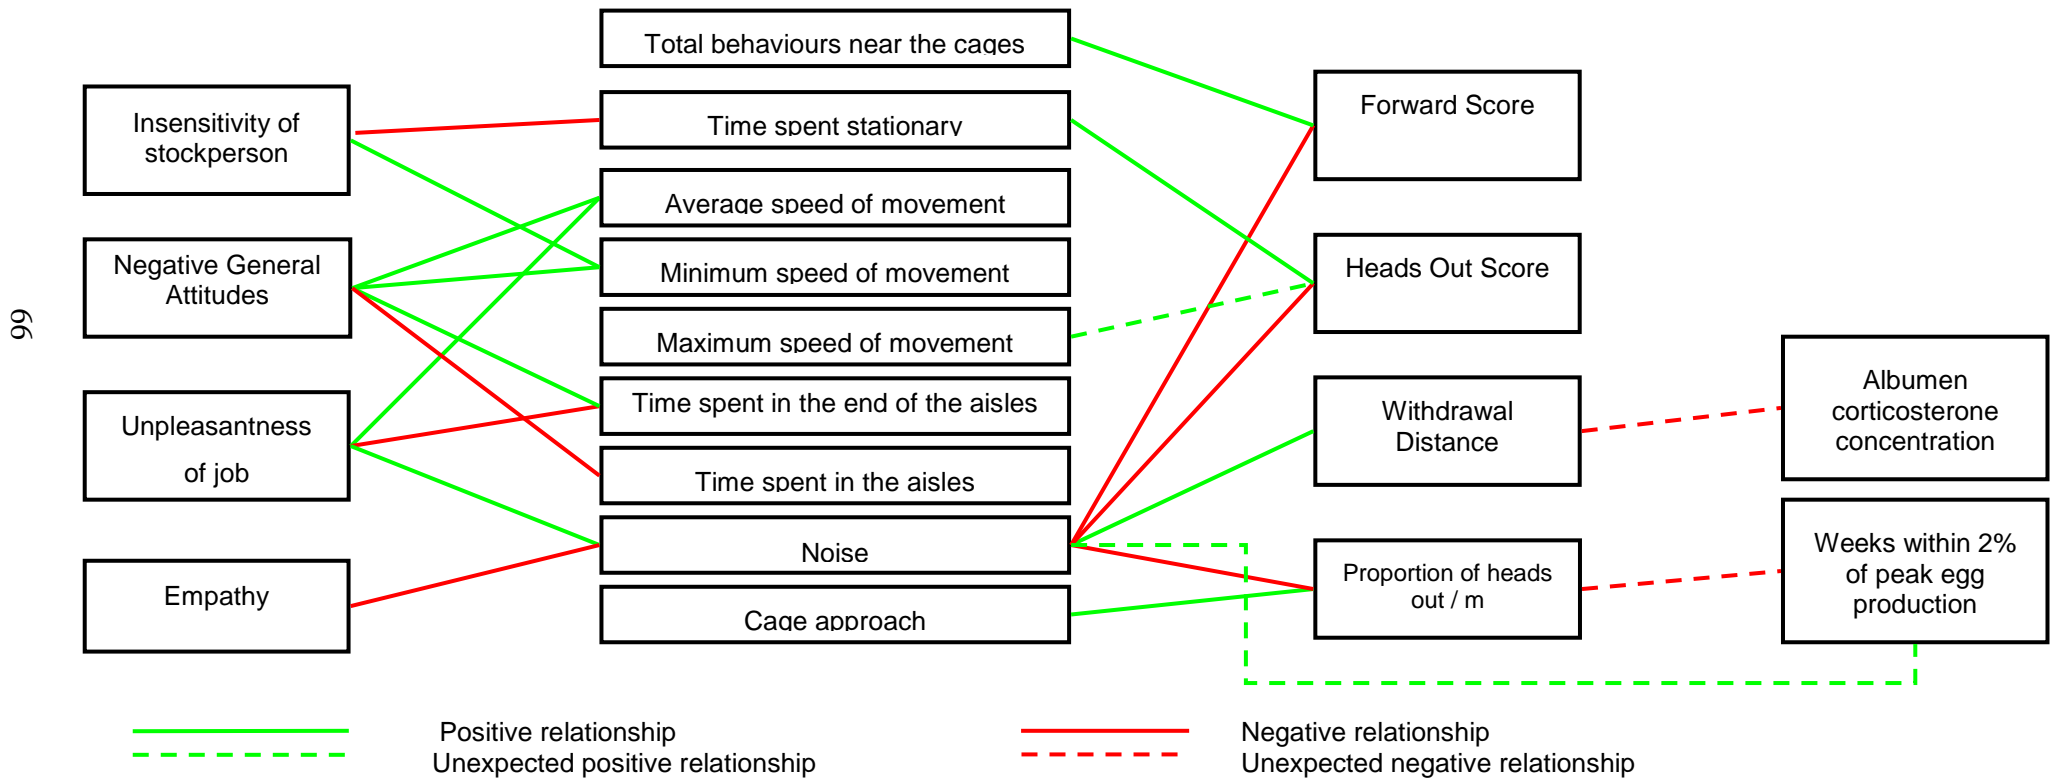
66

Insensitivity of stockperson

Negative General Attitudes

Unpleasantness of job

Empathy

Total behaviours near the cages

Time spent stationary

Average speed of movement

Minimum speed of movement

Maximum speed of movement

Time spent in the end of the aisles

Time spent in the aisles

Noise

Cage approach

Forward Score

Heads Out Score

Withdrawal Distance

Proportion of heads out / m

Albumen corticosterone concentration

Weeks within 2% of peak egg production

Positive relationship
Unexpected positive relationship

Negative relationship
Unexpected negative relationship